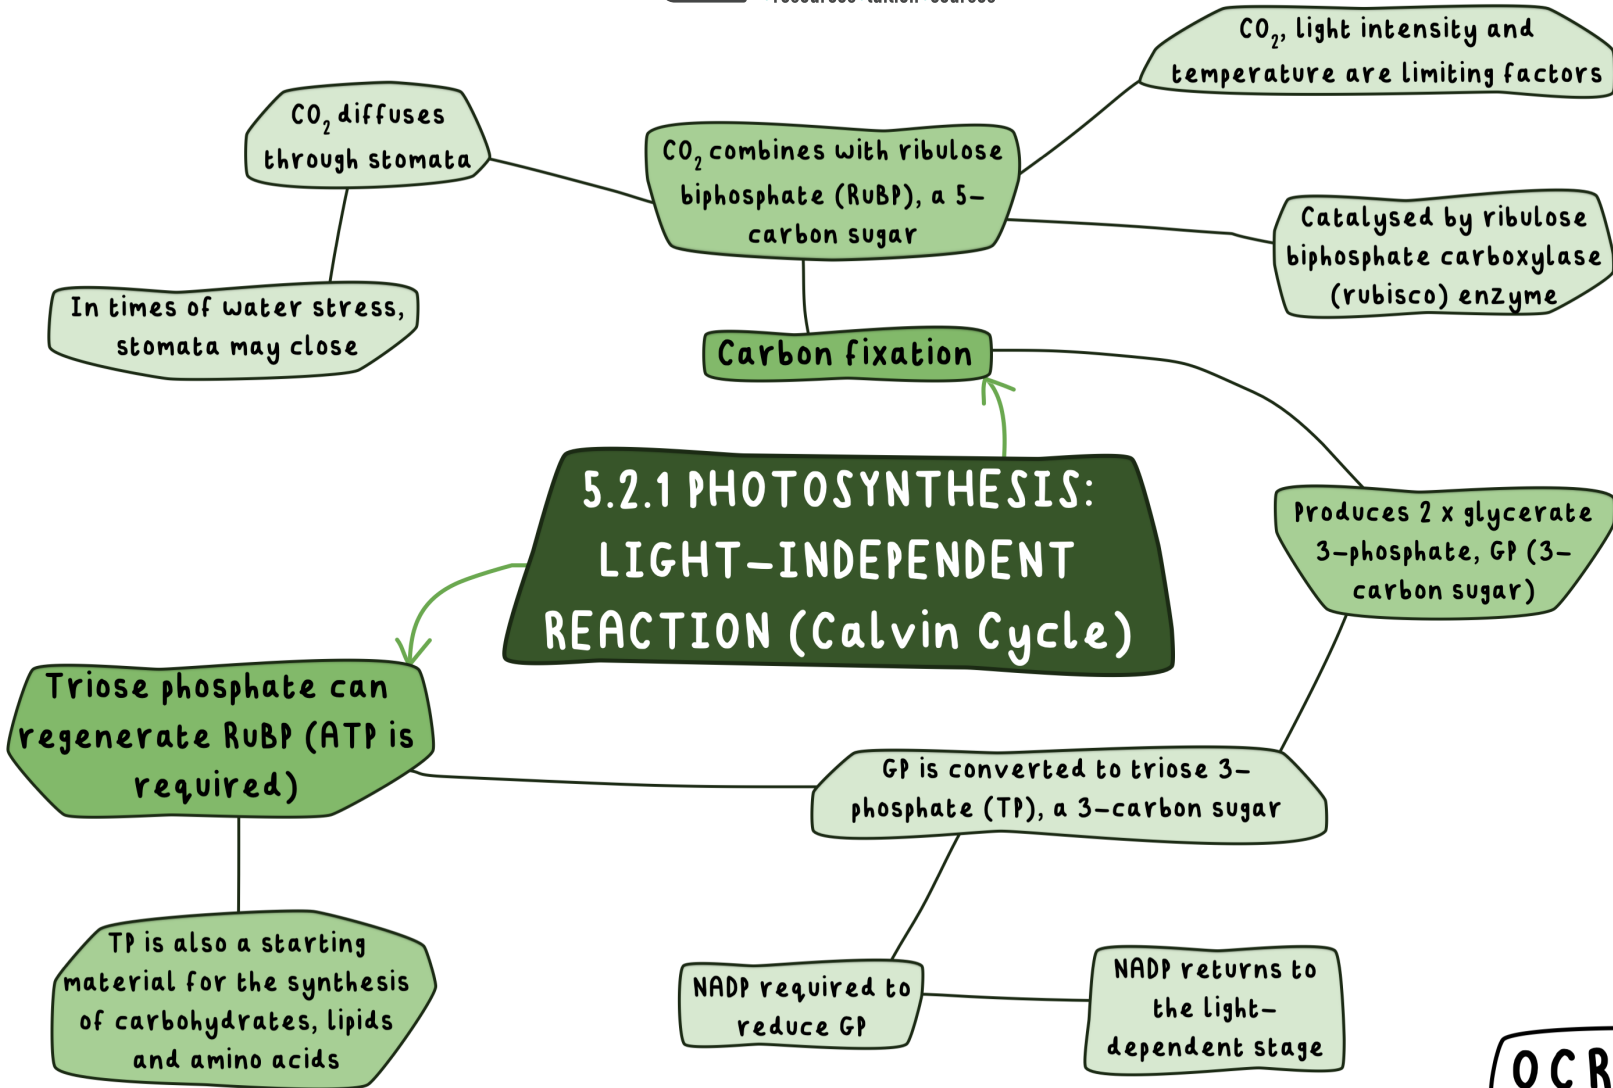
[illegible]

$CO_2$ diffuses through stomata

In times of water stress, stomata may close

$CO_2$ combines with ribulose biphosphate (RuBP), a 5-carbon sugar

$CO_2$, light intensity and temperature are limiting factors

Catalysed by ribulose biphosphate carboxylase (rubisco) enzyme

Carbon fixation

5.2.1 PHOTOSYNTHESIS: LIGHT-INDEPENDENT REACTION (Calvin Cycle)

Produces 2 x glycerate 3-phosphate, GP (3-carbon sugar)

Triose phosphate can regenerate RuBP (ATP is required)

GP is converted to triose 3-phosphate (TP), a 3-carbon sugar

TP is also a starting material for the synthesis of carbohydrates, lipids and amino acids

NADP required to reduce GP

NADP returns to the light-dependent stage

OCR